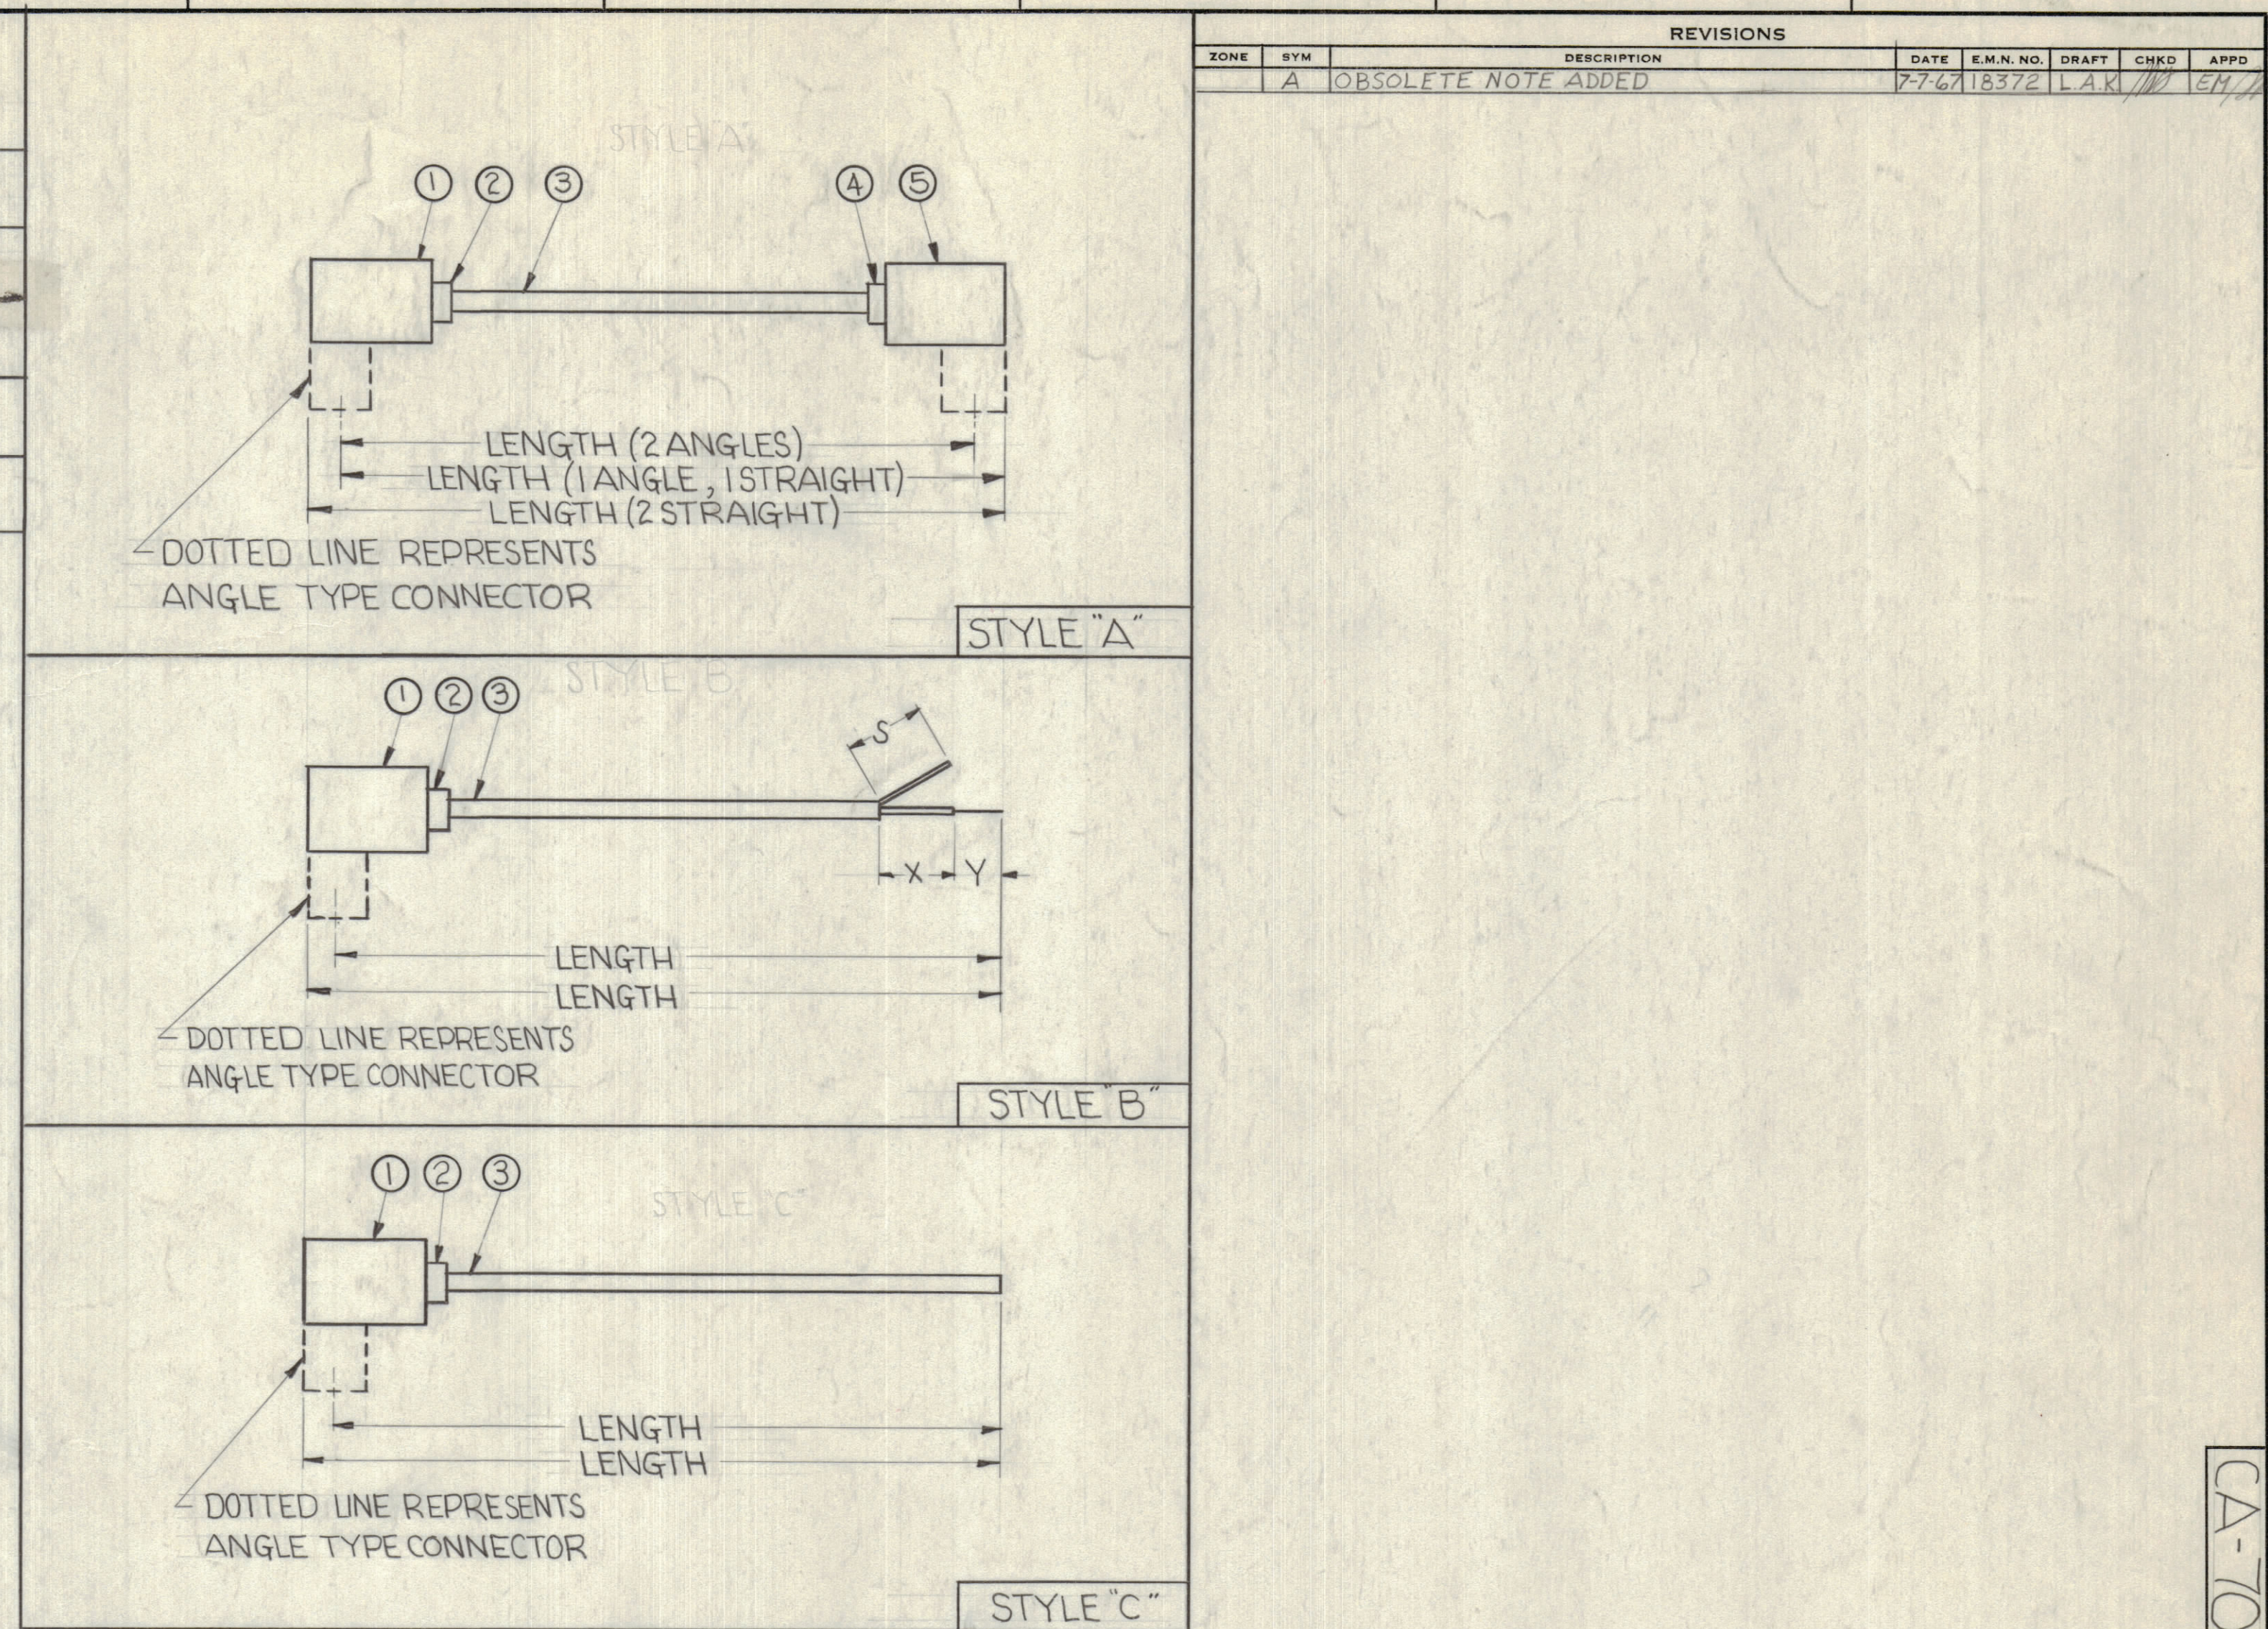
REVISIONS

| ZONE | SYM | DESCRIPTION | DATE | E.M.N. NO. | DRAFT | CHKD | APPD |
|---|---|---|---|---|---|---|---|
| | A | OBSOLETE NOTE ADDED | 7-7-67 | 18372 | L.A.K | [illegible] | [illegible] |

STYLE A

① ② ③ ④ ⑤

LENGTH (2 ANGLES)
LENGTH (1 ANGLE, 1 STRAIGHT)
LENGTH (2 STRAIGHT)

DOTTED LINE REPRESENTS ANGLE TYPE CONNECTOR

STYLE "A"

STYLE B

① ② ③

S

X Y

LENGTH
LENGTH

DOTTED LINE REPRESENTS ANGLE TYPE CONNECTOR

STYLE "B"

① ② ③

STYLE "C"

LENGTH
LENGTH

DOTTED LINE REPRESENTS ANGLE TYPE CONNECTOR

STYLE "C"

CA-70